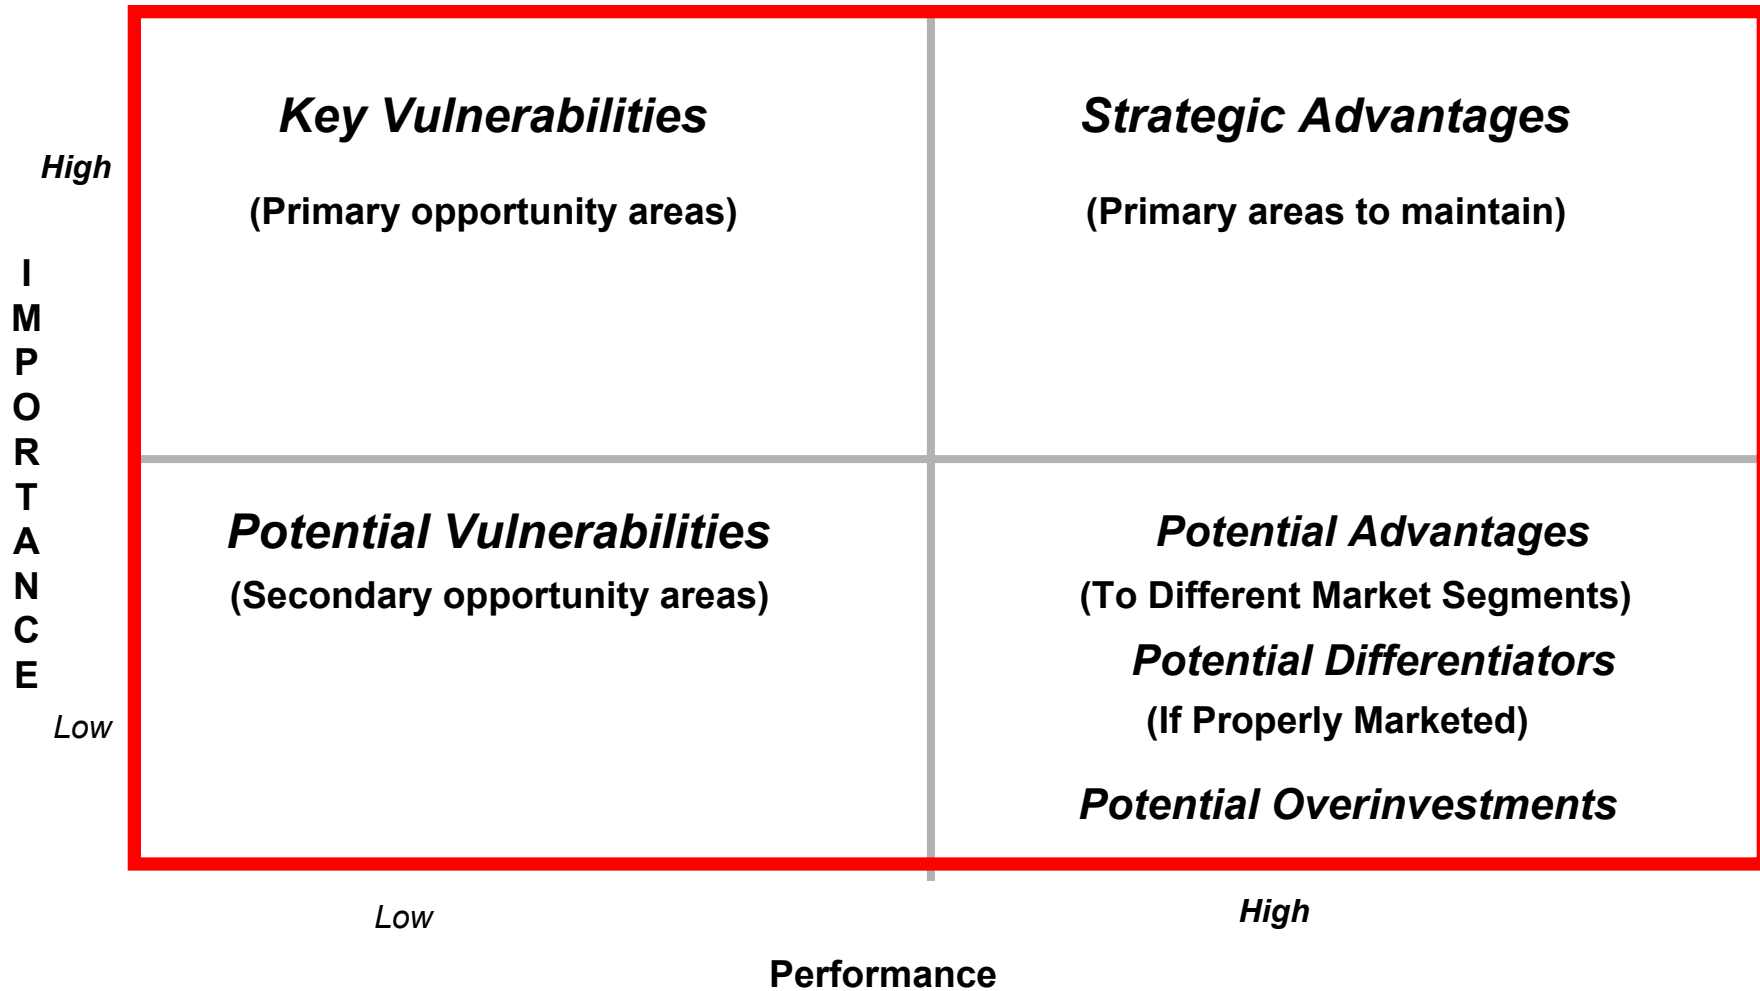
Key Vulnerabilities

(Primary opportunity areas)

Strategic Advantages

(Primary areas to maintain)

High

IMPORTANCE

Low

Potential Vulnerabilities

(Secondary opportunity areas)

Potential Advantages

(To Different Market Segments)

Potential Differentiators

(If Properly Marketed)

Potential Overinvestments

Low

High

Performance